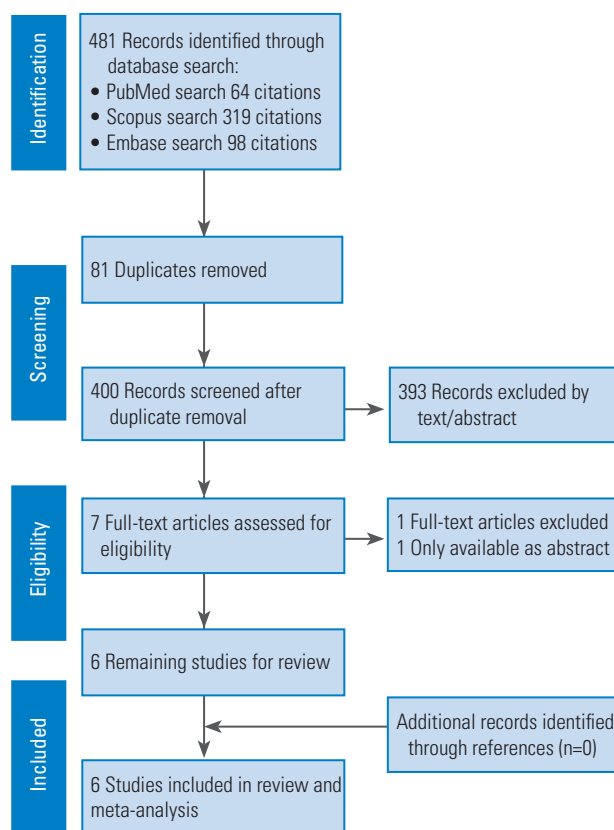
Identification

481 Records identified through database search:
• PubMed search 64 citations
• Scopus search 319 citations
• Embase search 98 citations

Screening

81 Duplicates removed

400 Records screened after duplicate removal

393 Records excluded by text/abstract

Eligibility

7 Full-text articles assessed for eligibility

1 Full-text articles excluded
1 Only available as abstract

6 Remaining studies for review

Included

Additional records identified through references (n=0)

6 Studies included in review and meta-analysis